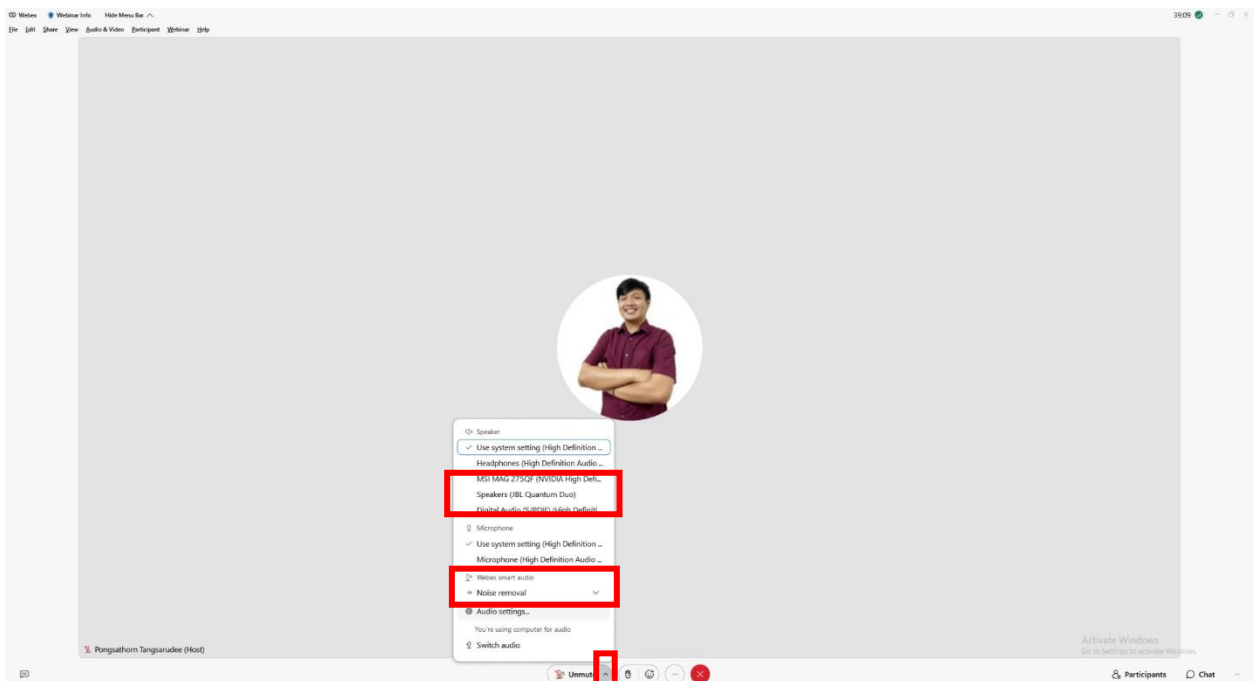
Webex   Webinar Info   Hide Menu Bar ^

39:09

File  Edit  Share  View  Audio & Video  Participant  Webinar  Help

Speaker
✓ Use system setting (High Definition ...
Headphones (High Definition Audio ...
MSI MAG 275QF (NVIDIA High Defi...
Speakers (JBL Quantum Duo)
Digital Audio (S/PDIF) (High Definiti...

Microphone
✓ Use system setting (High Definition ...
Microphone (High Definition Audio ...

Webex smart audio
Noise removal

Audio settings...

You're using computer for audio
Switch audio

Pongsathorn Tangsarudee (Host)

Activate Windows
Go to Settings to activate Windows.

Unmute

Participants   Chat